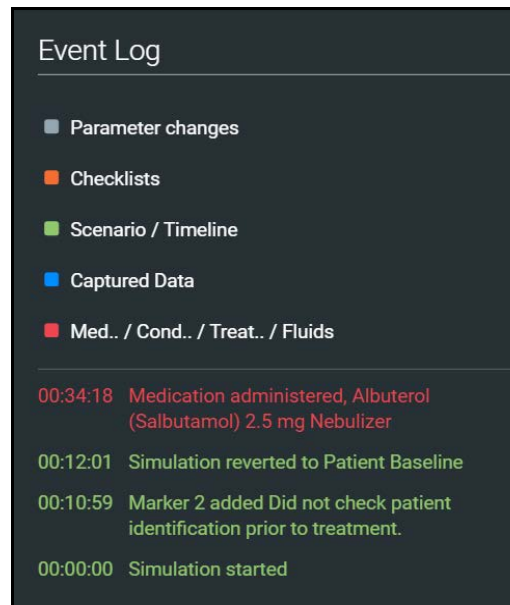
Event Log

Parameter changes

Checklists

Scenario / Timeline

Captured Data

Med.. / Cond.. / Treat.. / Fluids

00:34:18 Medication administered, Albuterol (Salbutamol) 2.5 mg Nebulizer

00:12:01 Simulation reverted to Patient Baseline

00:10:59 Marker 2 added Did not check patient identification prior to treatment.

00:00:00 Simulation started